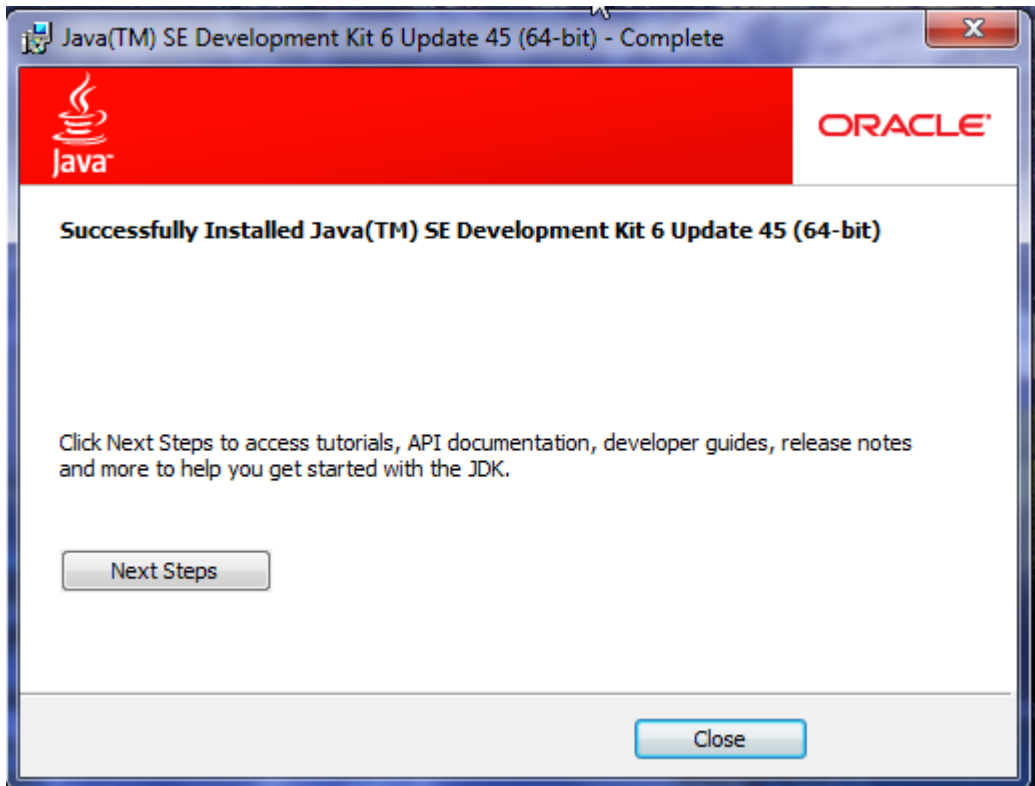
Java(TM) SE Development Kit 6 Update 45 (64-bit) - Complete

Java

ORACLE

Successfully Installed Java(TM) SE Development Kit 6 Update 45 (64-bit)

Click Next Steps to access tutorials, API documentation, developer guides, release notes and more to help you get started with the JDK.

Next Steps

Close